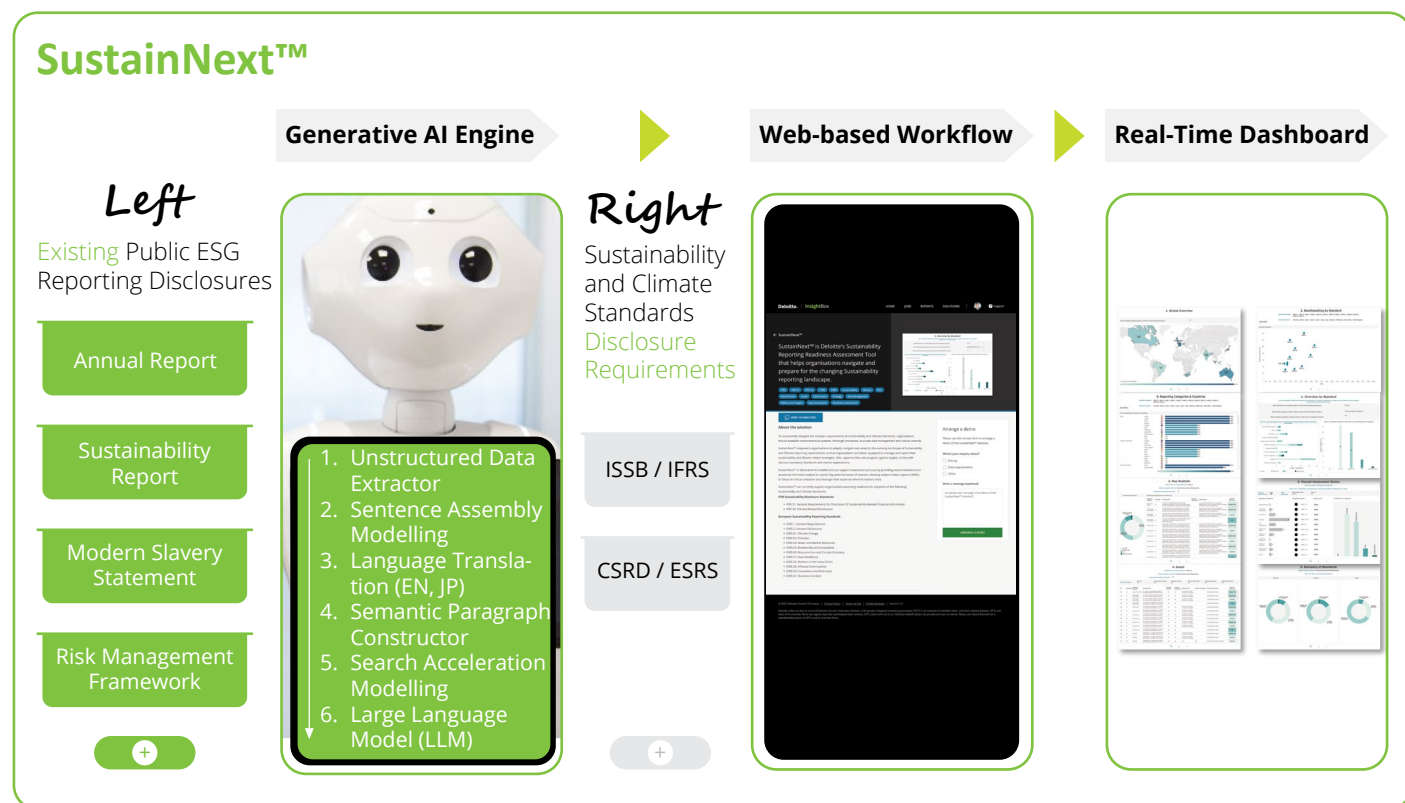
SustainNext™

Generative AI Engine

Web-based Workflow

Real-Time Dashboard

Left

Existing Public ESG Reporting Disclosures

Annual Report

Sustainability Report

Modern Slavery Statement

Risk Management Framework

+

1. Unstructured Data Extractor
2. Sentence Assembly Modelling
3. Language Translation (EN, JP)
4. Semantic Paragraph Constructor
5. Search Acceleration Modelling
6. Large Language Model (LLM)

Right

Sustainability and Climate Standards Disclosure Requirements

ISSB / IFRS

CSRD / ESRS

+

Deloitte. | InsightBox

SustainNext™ is Deloitte's Sustainability Reporting Readiness Assessment Tool that helps organisations navigate and prepare for the changing Sustainability reporting landscape.

About the solution

Arrange a demo

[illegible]